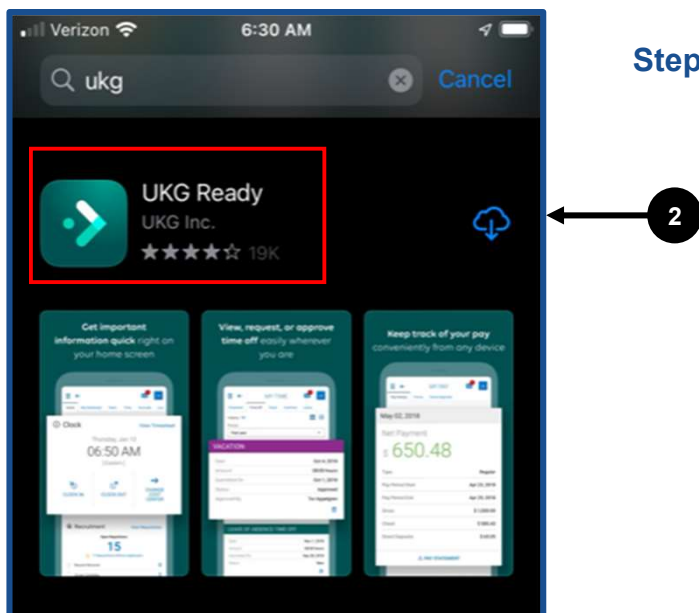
Verizon 6:30 AM

ukg

Cancel

Step

UKG Ready

UKG Inc.

19K

2

Get important information quick right on your home screen

View, request, or approve time off easily wherever you are

Keep track of your pay conveniently from any device

Clock

06:50 AM

Recruitment

15

VACATION

May 02, 2018

Net Payment

$ 650.48